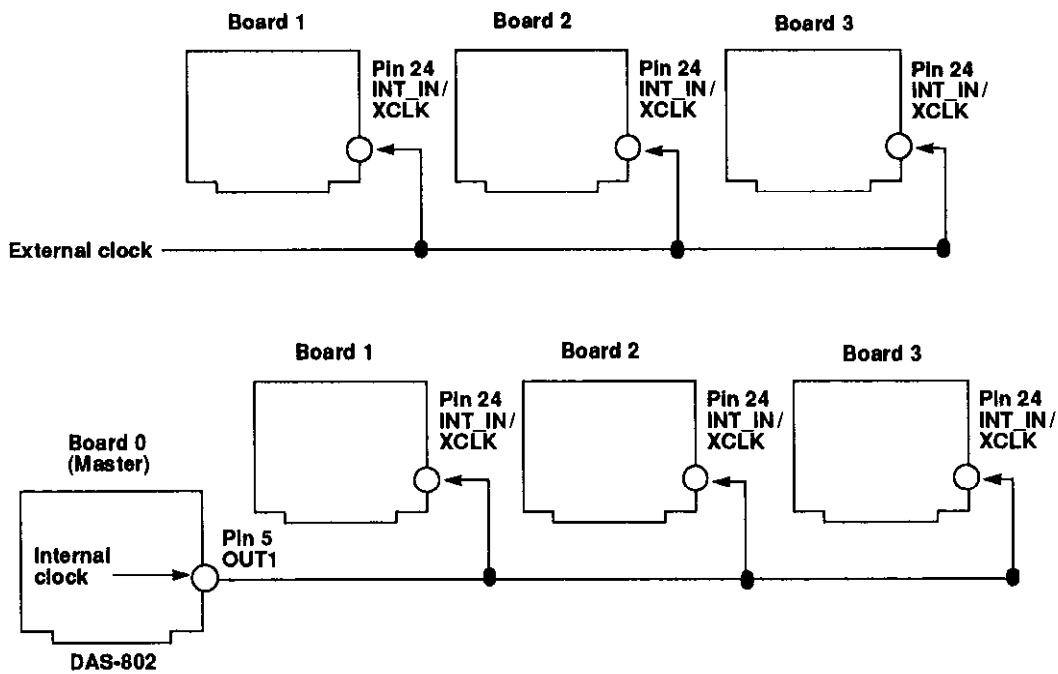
Board 1

Pin 24
INT_IN/
XCLK

Board 2

Pin 24
INT_IN/
XCLK

Board 3

Pin 24
INT_IN/
XCLK

External clock

Board 1

Pin 24
INT_IN/
XCLK

Board 2

Pin 24
INT_IN/
XCLK

Board 3

Pin 24
INT_IN/
XCLK

Board 0
(Master)

Internal
clock

Pin 5
OUT1

DAS-802